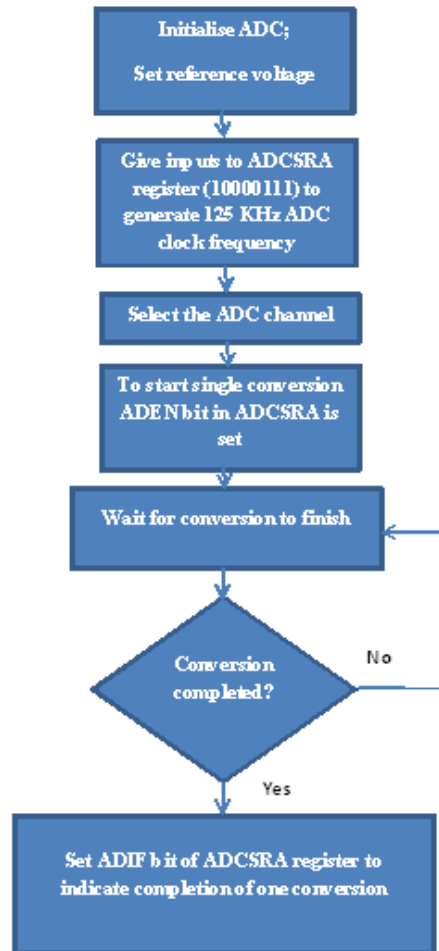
Initialise ADC;

Set reference voltage

Give inputs to ADCSRA register (10000111) to generate 125 KHz ADC clock frequency

Select the ADC channel

To start single conversion ADEN bit in ADCSRA is set

Wait for conversion to finish

Conversion completed?

No

Yes

Set ADIF bit of ADCSRA register to indicate completion of one conversion